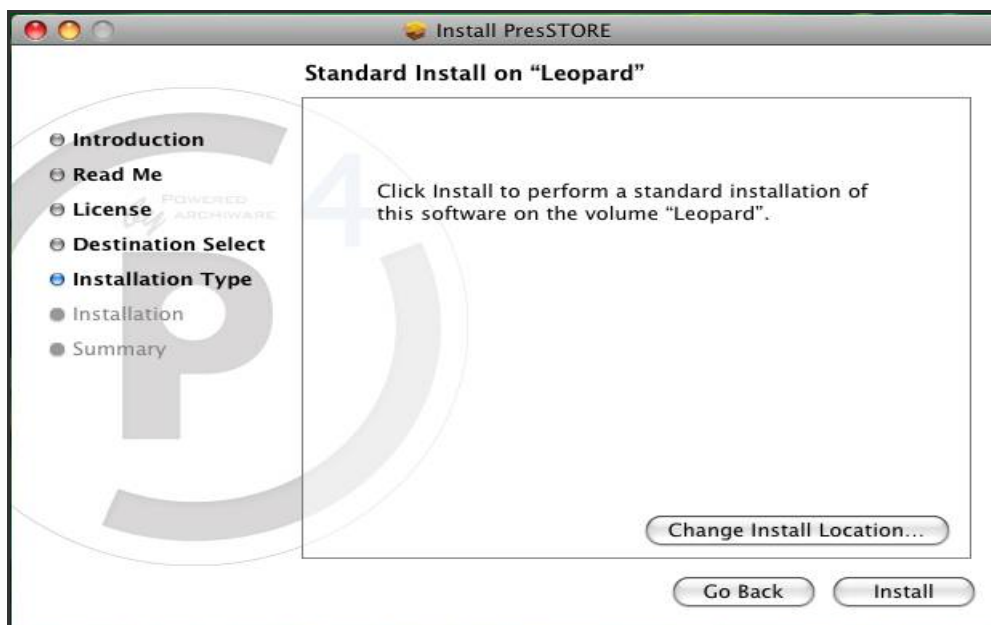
Install PresSTORE

Standard Install on “Leopard”

Introduction
Read Me
License
Destination Select
Installation Type
Installation
Summary

POWERED by ARCHIWARE

4

Click Install to perform a standard installation of this software on the volume “Leopard”.

Change Install Location...

Go Back

Install